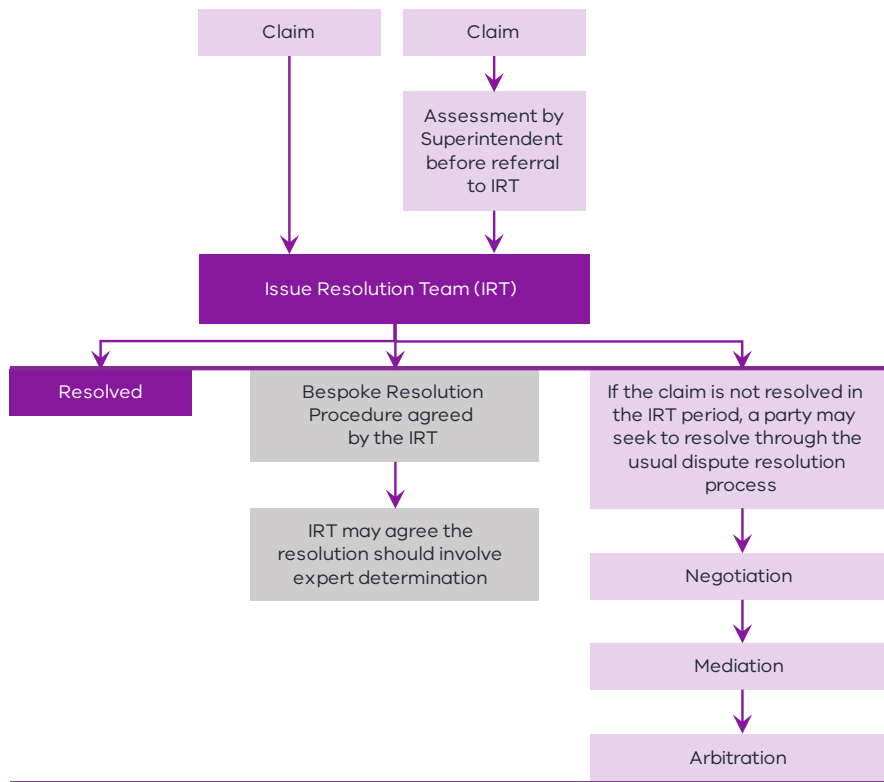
Claim

Claim

Assessment by Superintendent before referral to IRT

Issue Resolution Team (IRT)

Resolved

Bespoke Resolution Procedure agreed by the IRT

IRT may agree the resolution should involve expert determination

If the claim is not resolved in the IRT period, a party may seek to resolve through the usual dispute resolution process

Negotiation

Mediation

Arbitration